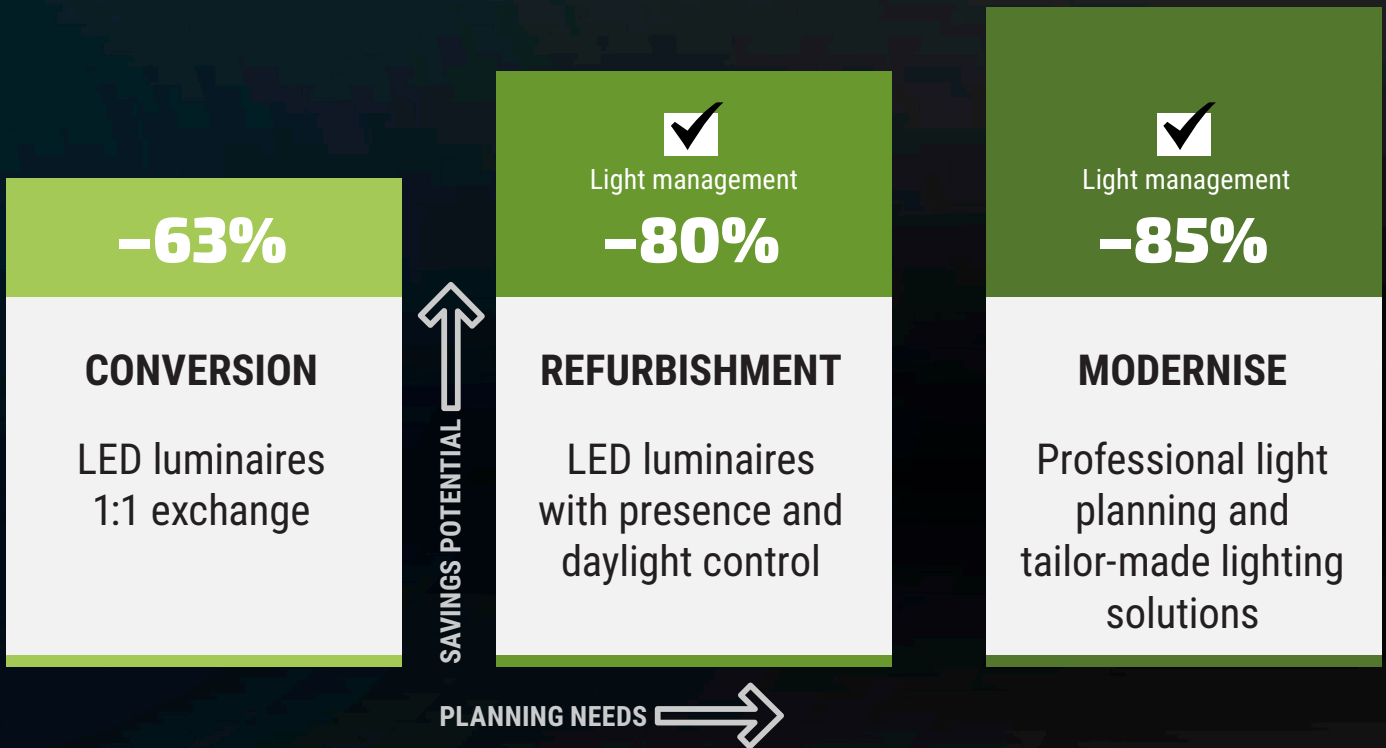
–63%

CONVERSION

LED luminaires 1:1 exchange

SAVINGS POTENTIAL

Light management

–80%

REFURBISHMENT

LED luminaires with presence and daylight control

Light management

–85%

MODERNISE

Professional light planning and tailor-made lighting solutions

PLANNING NEEDS